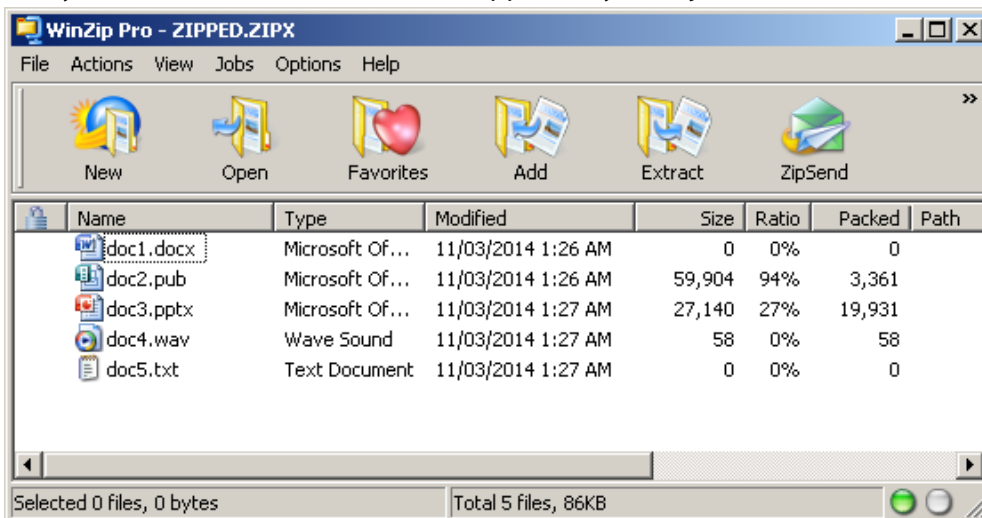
WinZip Pro - ZIPPED.ZIPX

File Actions View Jobs Options Help

New Open Favorites Add Extract ZipSend »

| | Name | Type | Modified | Size | Ratio | Packed | Path |
|---|---|---|---|---|---|---|---|
| | doc1.docx | Microsoft Of... | 11/03/2014 1:26 AM | 0 | 0% | 0 | |
| | doc2.pub | Microsoft Of... | 11/03/2014 1:26 AM | 59,904 | 94% | 3,361 | |
| | doc3.pptx | Microsoft Of... | 11/03/2014 1:27 AM | 27,140 | 27% | 19,931 | |
| | doc4.wav | Wave Sound | 11/03/2014 1:27 AM | 58 | 0% | 58 | |
| | doc5.txt | Text Document | 11/03/2014 1:27 AM | 0 | 0% | 0 | |

Selected 0 files, 0 bytes Total 5 files, 86KB